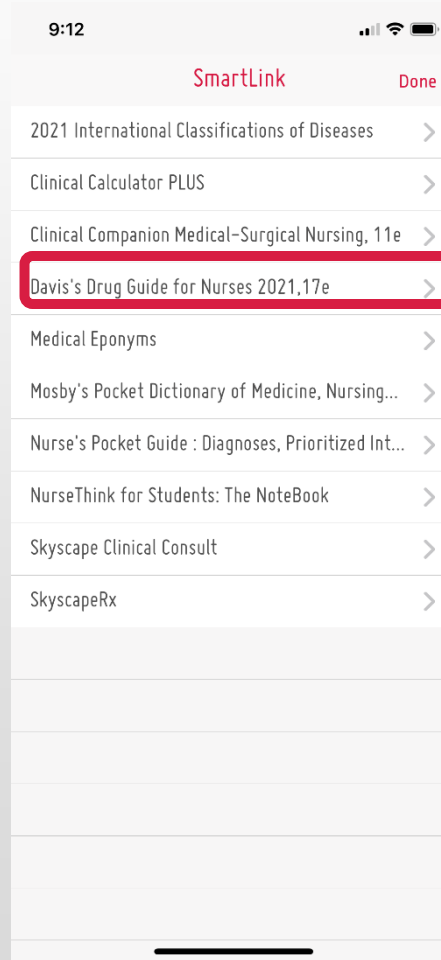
9:12

SmartLink

Done

2021 International Classifications of Diseases

Clinical Calculator PLUS

Clinical Companion Medical-Surgical Nursing, 11e

Davis's Drug Guide for Nurses 2021,17e

Medical Eponyms

Mosby's Pocket Dictionary of Medicine, Nursing...

Nurse's Pocket Guide : Diagnoses, Prioritized Int...

NurseThink for Students: The NoteBook

Skyscape Clinical Consult

SkyscapeRx